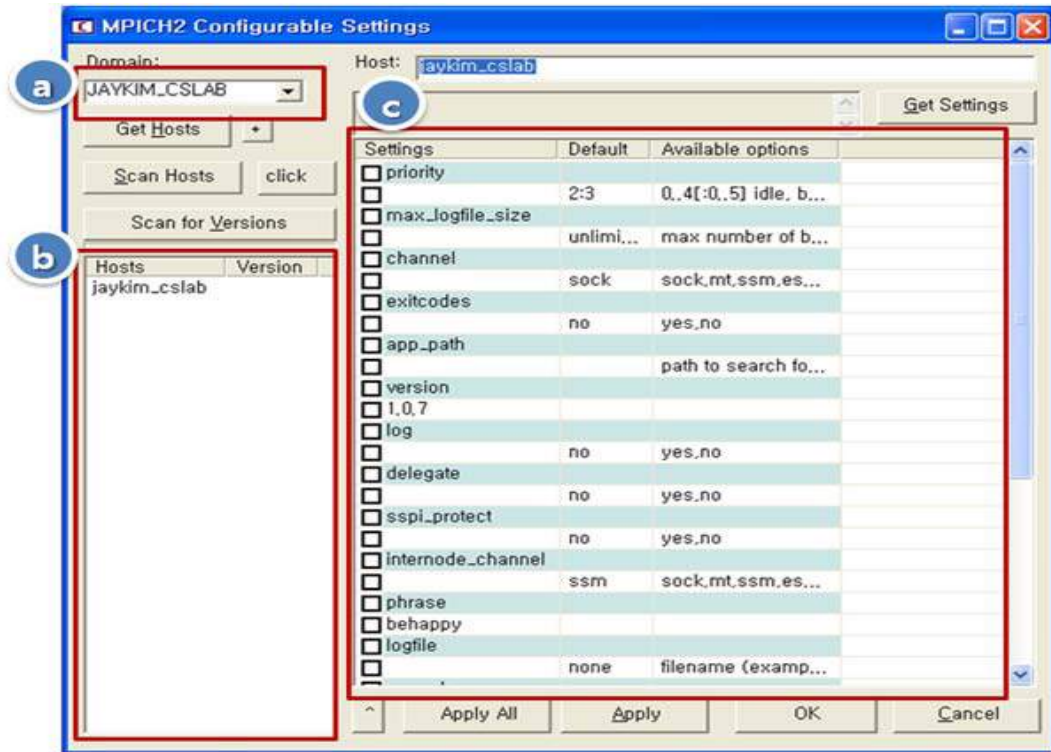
MPICH2 Configurable Settings

Domain:
JAYKIM_CSLAB
Get Hosts
+
Scan Hosts
click
Scan for Versions

| Hosts | Version |
|---|---|
| jaykim_cslab | |

Host: jaykim_cslab
Get Settings

a
b
c

| Settings | Default | Available options |
|---|---|---|
| priority | | |
| | 2:3 | 0..4[:0..5] idle, b... |
| max_logfile_size | | |
| | unlimi... | max number of b... |
| channel | | |
| | sock | sock,mt,ssm,es... |
| exitcodes | | |
| | no | yes,no |
| app_path | | |
| | | path to search fo... |
| version | | |
| 1.0.7 | | |
| log | | |
| | no | yes,no |
| delegate | | |
| | no | yes,no |
| sspi_protect | | |
| | no | yes,no |
| internode_channel | | |
| | ssm | sock,mt,ssm,es... |
| phrase | | |
| behappy | | |
| logfile | | |
| | none | filename (examp... |

^
Apply All
Apply
OK
Cancel